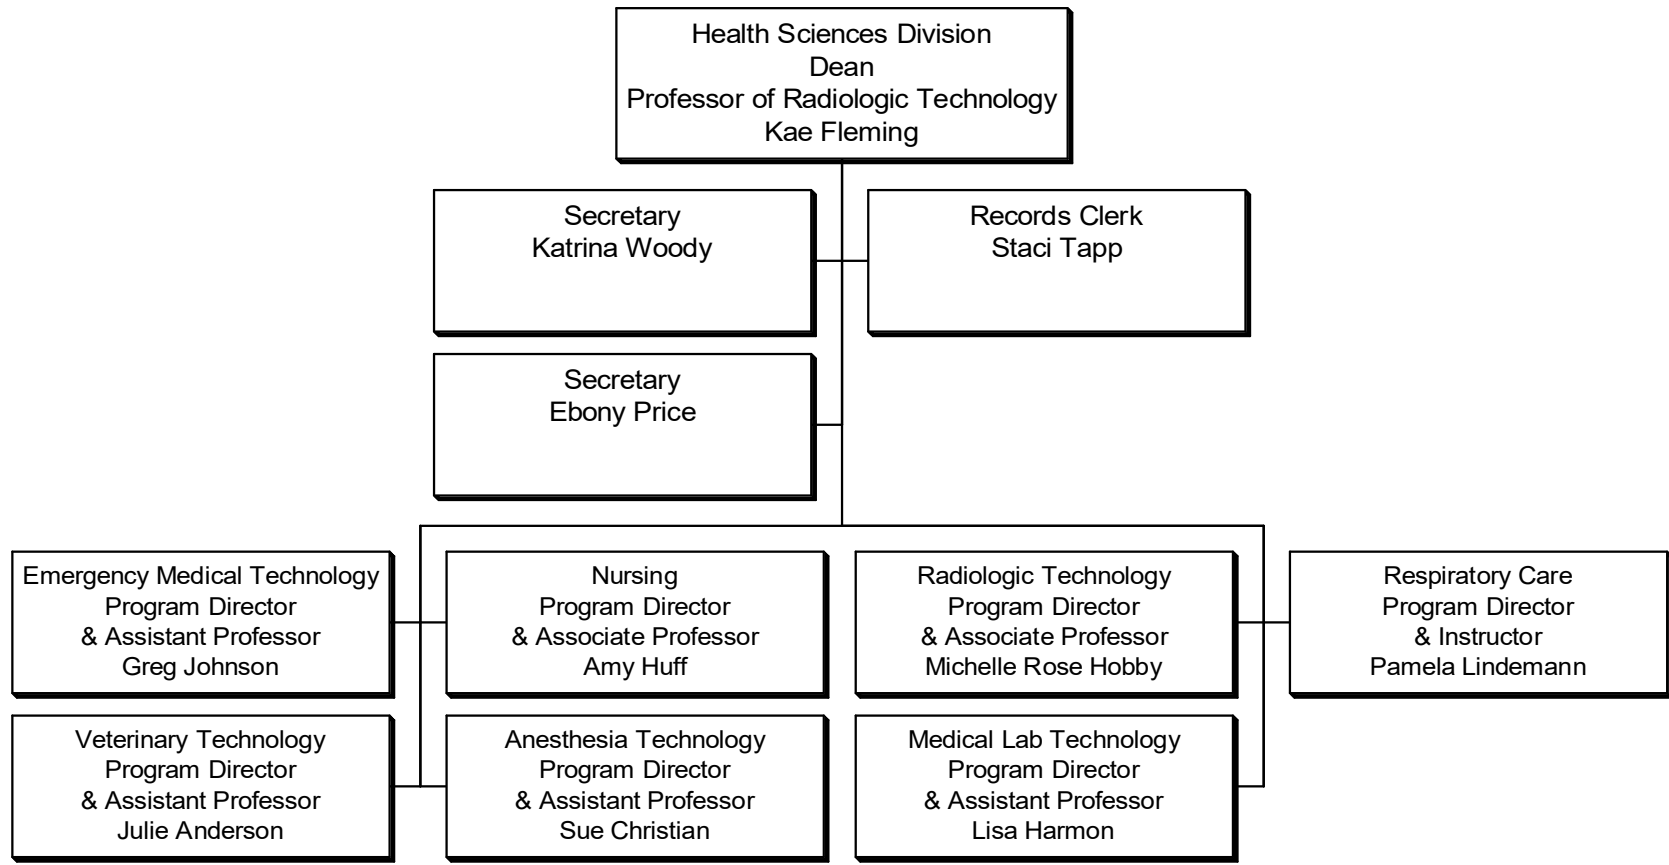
Health Sciences Division
Dean
Professor of Radiologic Technology
Kae Fleming

Secretary
Katrina Woody

Records Clerk
Staci Tapp

Secretary
Ebony Price

Emergency Medical Technology
Program Director
& Assistant Professor
Greg Johnson

Nursing
Program Director
& Associate Professor
Amy Huff

Radiologic Technology
Program Director
& Associate Professor
Michelle Rose Hobby

Respiratory Care
Program Director
& Instructor
Pamela Lindemann

Veterinary Technology
Program Director
& Assistant Professor
Julie Anderson

Anesthesia Technology
Program Director
& Assistant Professor
Sue Christian

Medical Lab Technology
Program Director
& Assistant Professor
Lisa Harmon